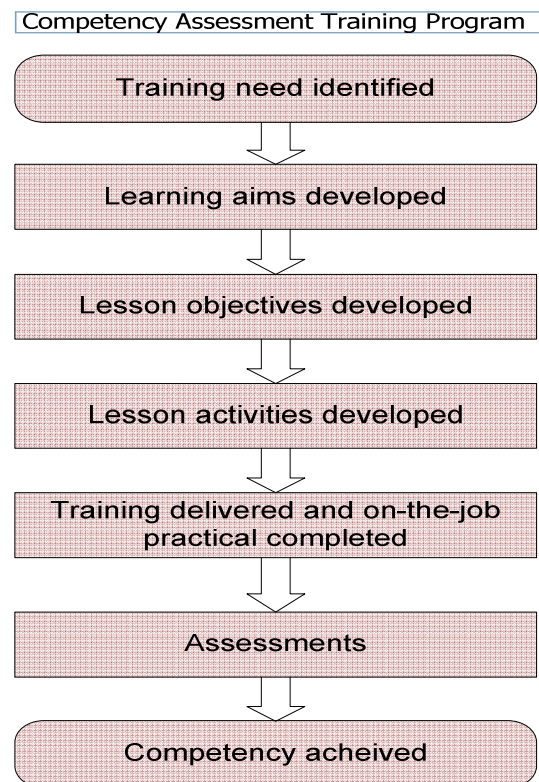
Competency Assessment Training Program

Training need identified

Learning aims developed

Lesson objectives developed

Lesson activities developed

Training delivered and on-the-job practical completed

Assessments

Competency acheived